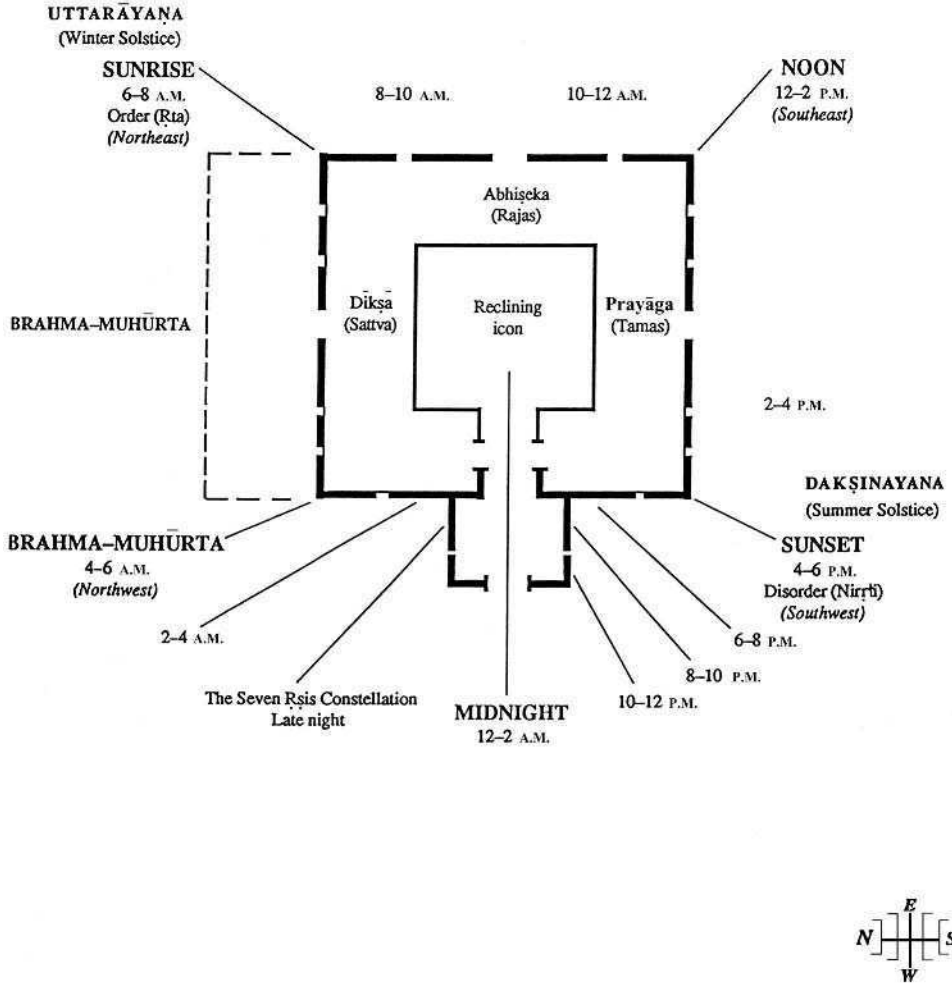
UTTARĀYAṆA
(Winter Solstice)

SUNRISE
6–8 A.M.
Order (Ṛta)
(Northeast)

8–10 A.M.

10–12 A.M.

NOON
12–2 P.M.
(Southeast)

Abhiṣeka
(Rajas)

BRAHMA–MUHŪRTA

Dīkṣā
(Sattva)

Reclining
icon

Prayāga
(Tamas)

2–4 P.M.

DAKṢINAYANA
(Summer Solstice)

BRAHMA–MUHŪRTA
4–6 A.M.
(Northwest)

SUNSET
4–6 P.M.
Disorder (Nirṛti)
(Southwest)

2–4 A.M.

6–8 P.M.

8–10 P.M.

The Seven Ṛṣis Constellation
Late night

MIDNIGHT
12–2 A.M.

10–12 P.M.

E
N
S
W